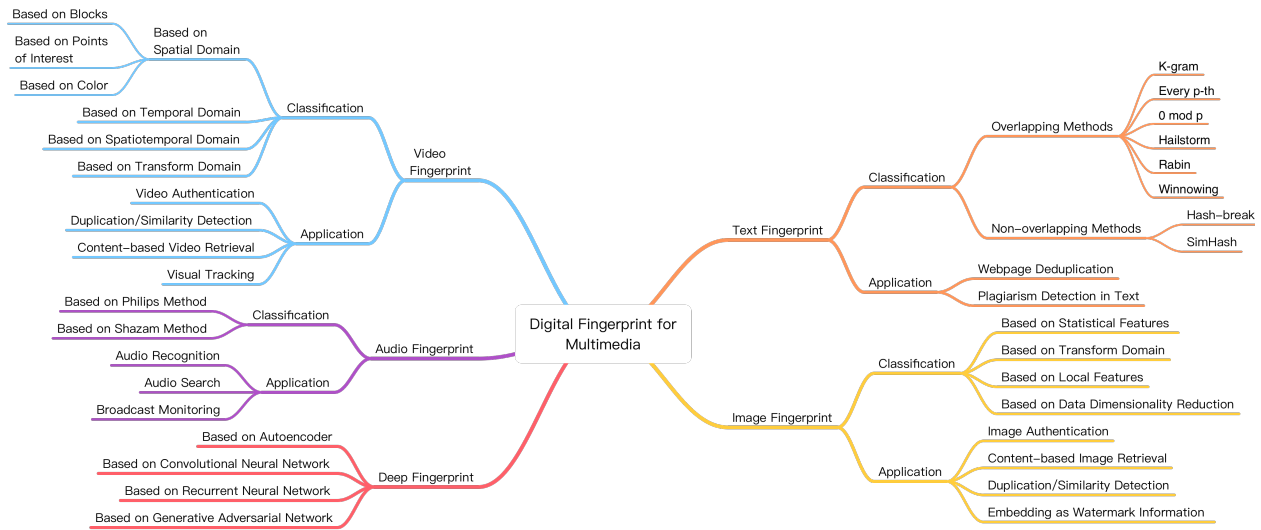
Digital Fingerprint for Multimedia

Video Fingerprint

Classification

Based on Spatial Domain

Based on Blocks

Based on Points of Interest

Based on Color

Based on Temporal Domain

Based on Spatiotemporal Domain

Based on Transform Domain

Application

Video Authentication

Duplication/Similarity Detection

Content-based Video Retrieval

Visual Tracking

Audio Fingerprint

Classification

Based on Philips Method

Based on Shazam Method

Application

Audio Recognition

Audio Search

Broadcast Monitoring

Deep Fingerprint

Based on Autoencoder

Based on Convolutional Neural Network

Based on Recurrent Neural Network

Based on Generative Adversarial Network

Text Fingerprint

Classification

Overlapping Methods

K-gram

Every p-th

0 mod p

Hailstorm

Rabin

Winnowing

Non-overlapping Methods

Hash-break

SimHash

Application

Webpage Deduplication

Plagiarism Detection in Text

Image Fingerprint

Classification

Based on Statistical Features

Based on Transform Domain

Based on Local Features

Based on Data Dimensionality Reduction

Application

Image Authentication

Content-based Image Retrieval

Duplication/Similarity Detection

Embedding as Watermark Information